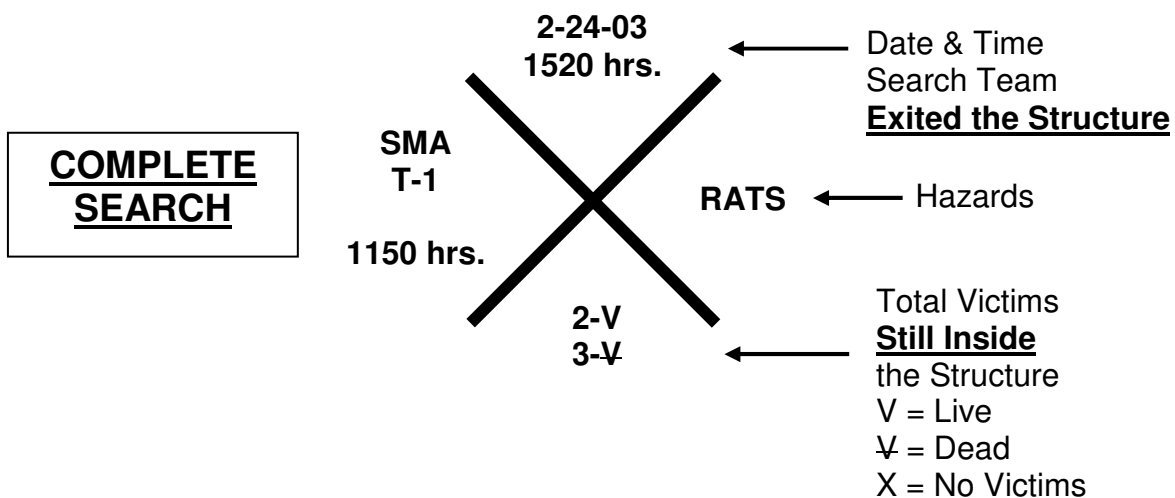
COMPLETE SEARCH

2-24-03
1520 hrs.

Date & Time
Search Team
**Exited the Structure**

SMA
T-1

1150 hrs.

RATS

Hazards

2-V
3-V̶

Total Victims
**Still Inside**
the Structure
V = Live
V̶ = Dead
X = No Victims